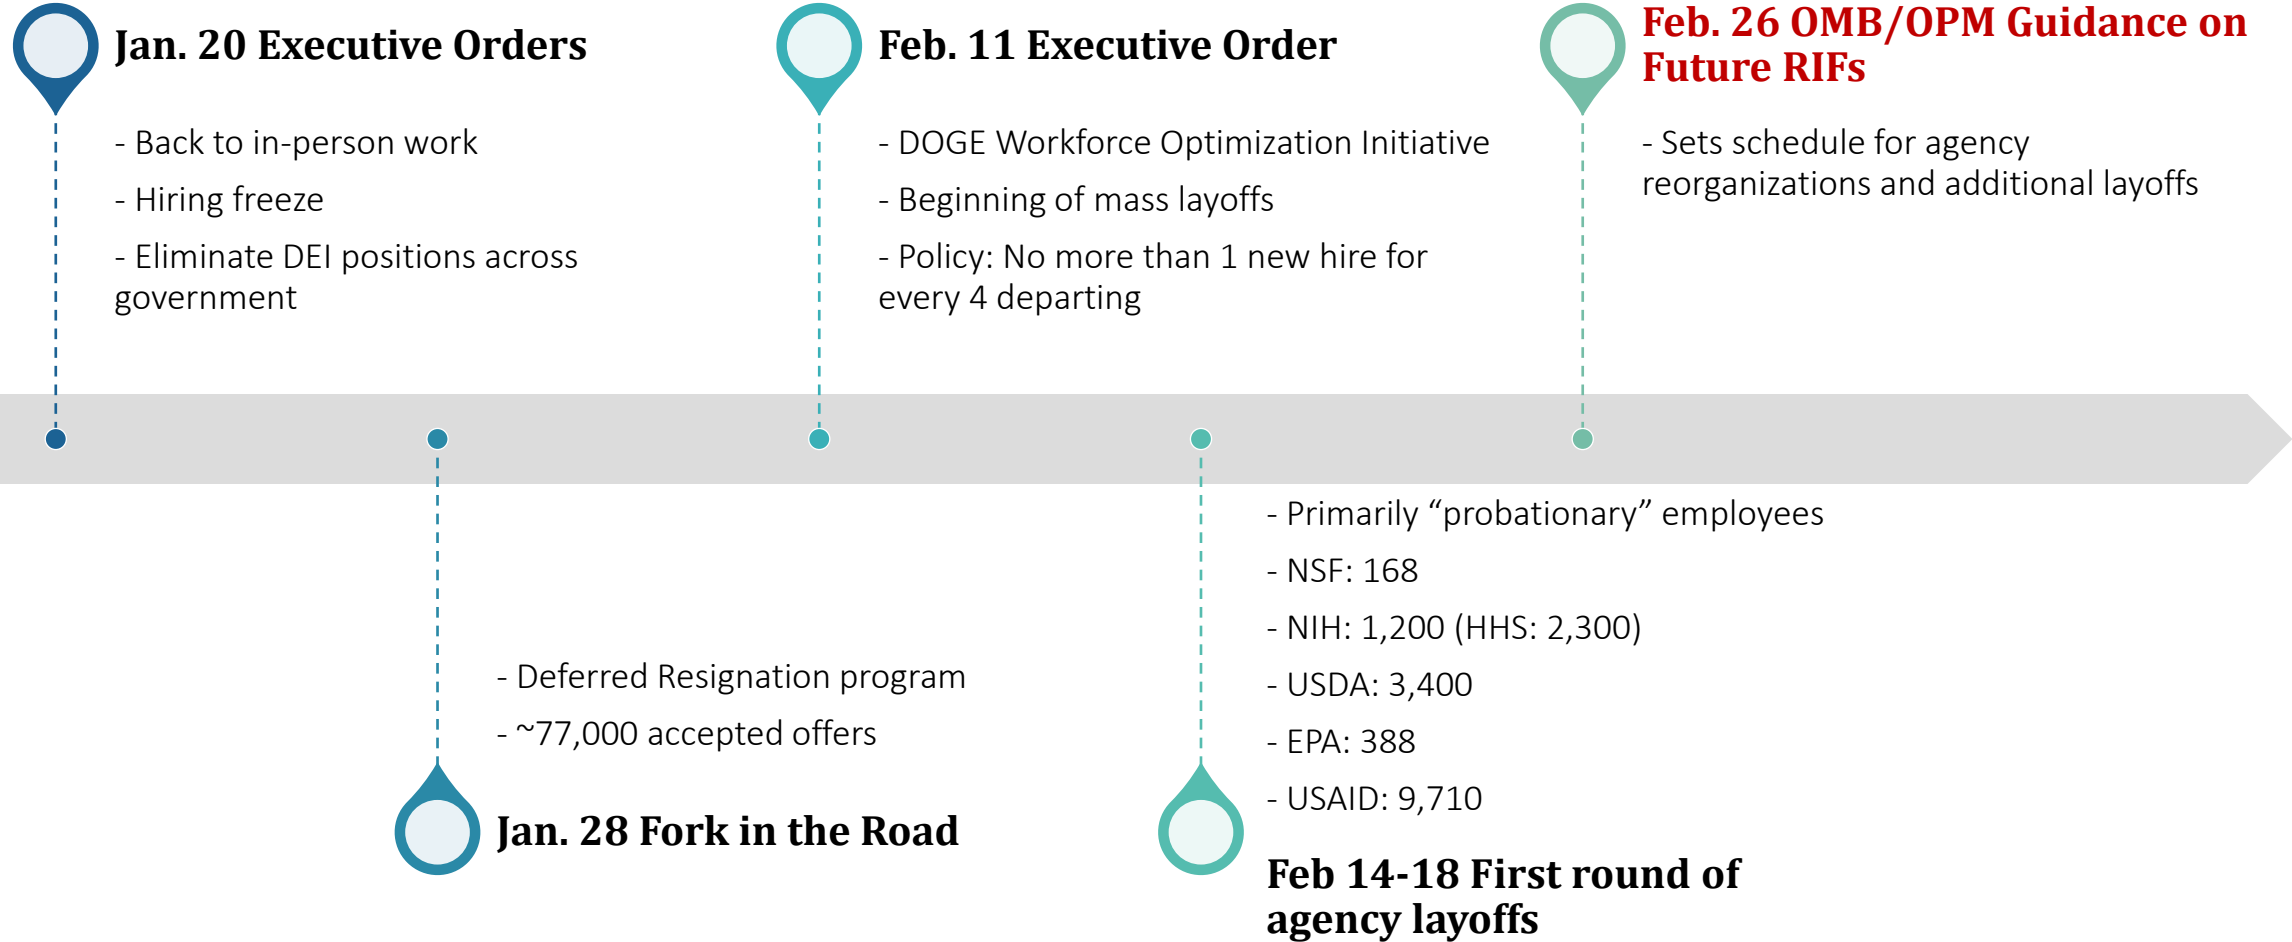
Jan. 20 Executive Orders

- Back to in-person work

- Hiring freeze

- Eliminate DEI positions across government

Feb. 11 Executive Order

- DOGE Workforce Optimization Initiative

- Beginning of mass layoffs

- Policy: No more than 1 new hire for every 4 departing

Feb. 26 OMB/OPM Guidance on Future RIFs

- Sets schedule for agency reorganizations and additional layoffs

- Deferred Resignation program

- ~77,000 accepted offers

Jan. 28 Fork in the Road

- Primarily “probationary” employees

- NSF: 168

- NIH: 1,200 (HHS: 2,300)

- USDA: 3,400

- EPA: 388

- USAID: 9,710

Feb 14-18 First round of agency layoffs